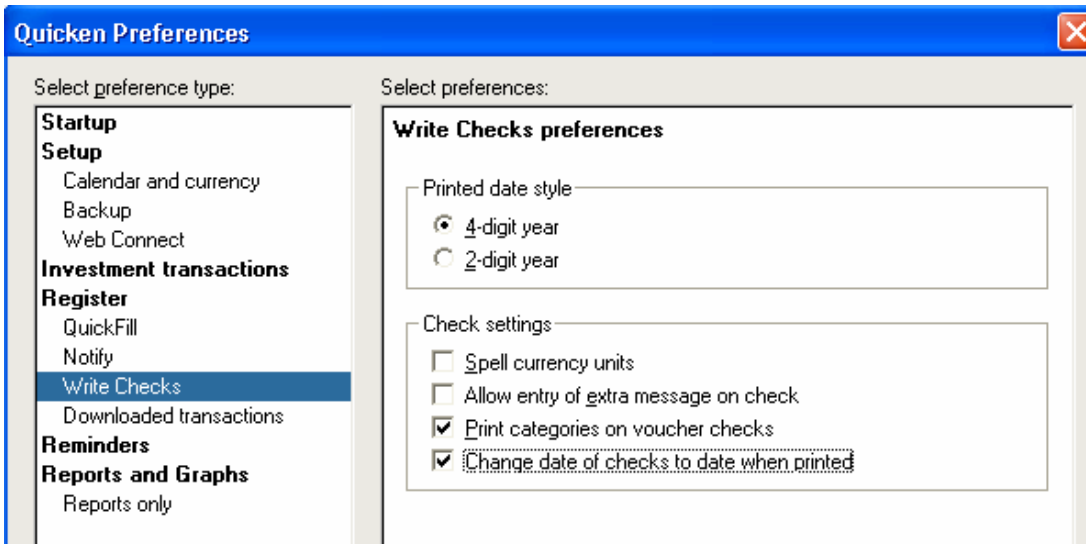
Quicken Preferences

Select preference type:

Startup
Setup
Calendar and currency
Backup
Web Connect
Investment transactions
Register
QuickFill
Notify
Write Checks
Downloaded transactions
Reminders
Reports and Graphs
Reports only

Select preferences:

Write Checks preferences

Printed date style
4-digit year
2-digit year

Check settings
Spell currency units
Allow entry of extra message on check
Print categories on voucher checks
Change date of checks to date when printed